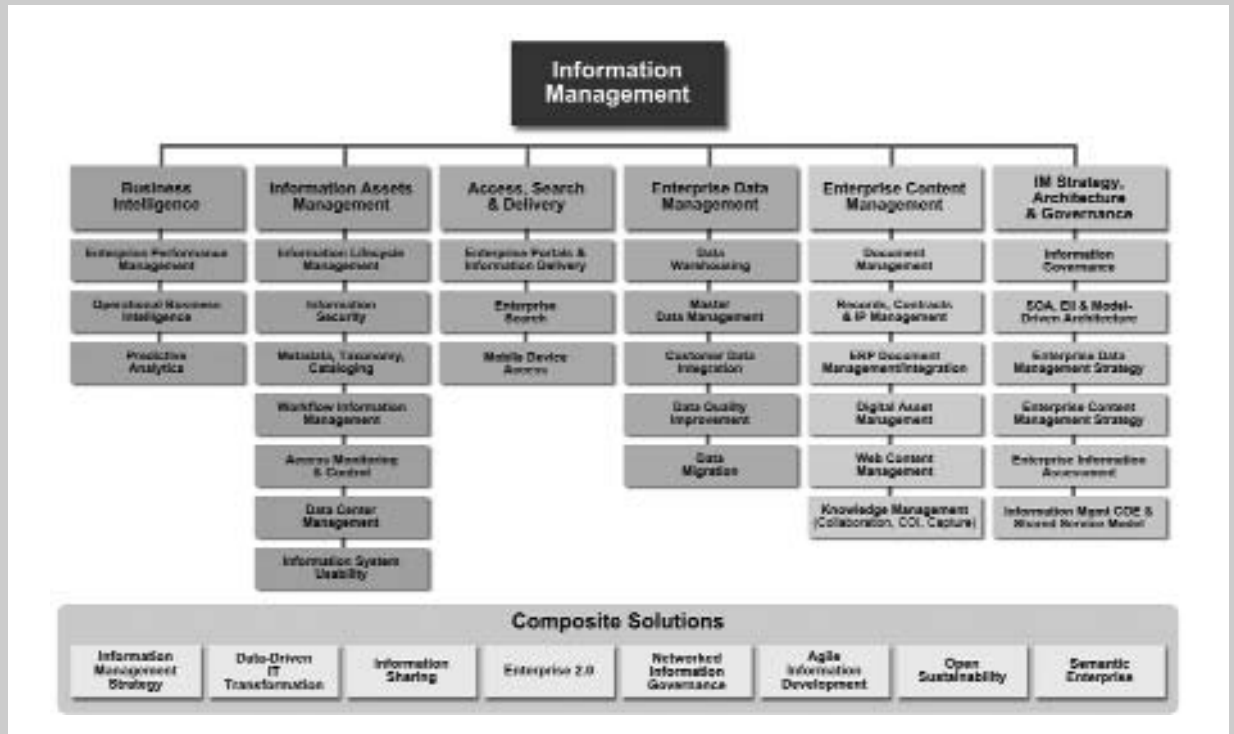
Information Management

Business Intelligence

Enterprise Performance Management

Operational Business Intelligence

Predictive Analytics

Information Assets Management

Information Lifecycle Management

Information Security

Metadata, Taxonomy, Cataloging

Workflow Information Management

Access Monitoring & Control

Data Center Management

Information System Usability

Access, Search & Delivery

Enterprise Portals & Information Delivery

Enterprise Search

Mobile Device Access

Enterprise Data Management

Data Warehousing

Master Data Management

Customer Data Integration

Data Quality Improvement

Data Migration

Enterprise Content Management

Document Management

Records, Contracts, & IP Management

ERP Document Management/Integration

Digital Asset Management

Web Content Management

Knowledge Management (Collaboration, COI, Capture)

IM Strategy, Architecture & Governance

Information Governance

SOA, EII & Model-Driven Architecture

Enterprise Data Management Strategy

Enterprise Content Management Strategy

Enterprise Information Assessment

Information Mgmt COE & Shared Service Model

Composite Solutions

Information Management Strategy

Data-Driven IT Transformation

Information Sharing

Enterprise 2.0

Networked Information Governance

Agile Information Development

Open Sustainability

Semantic Enterprise